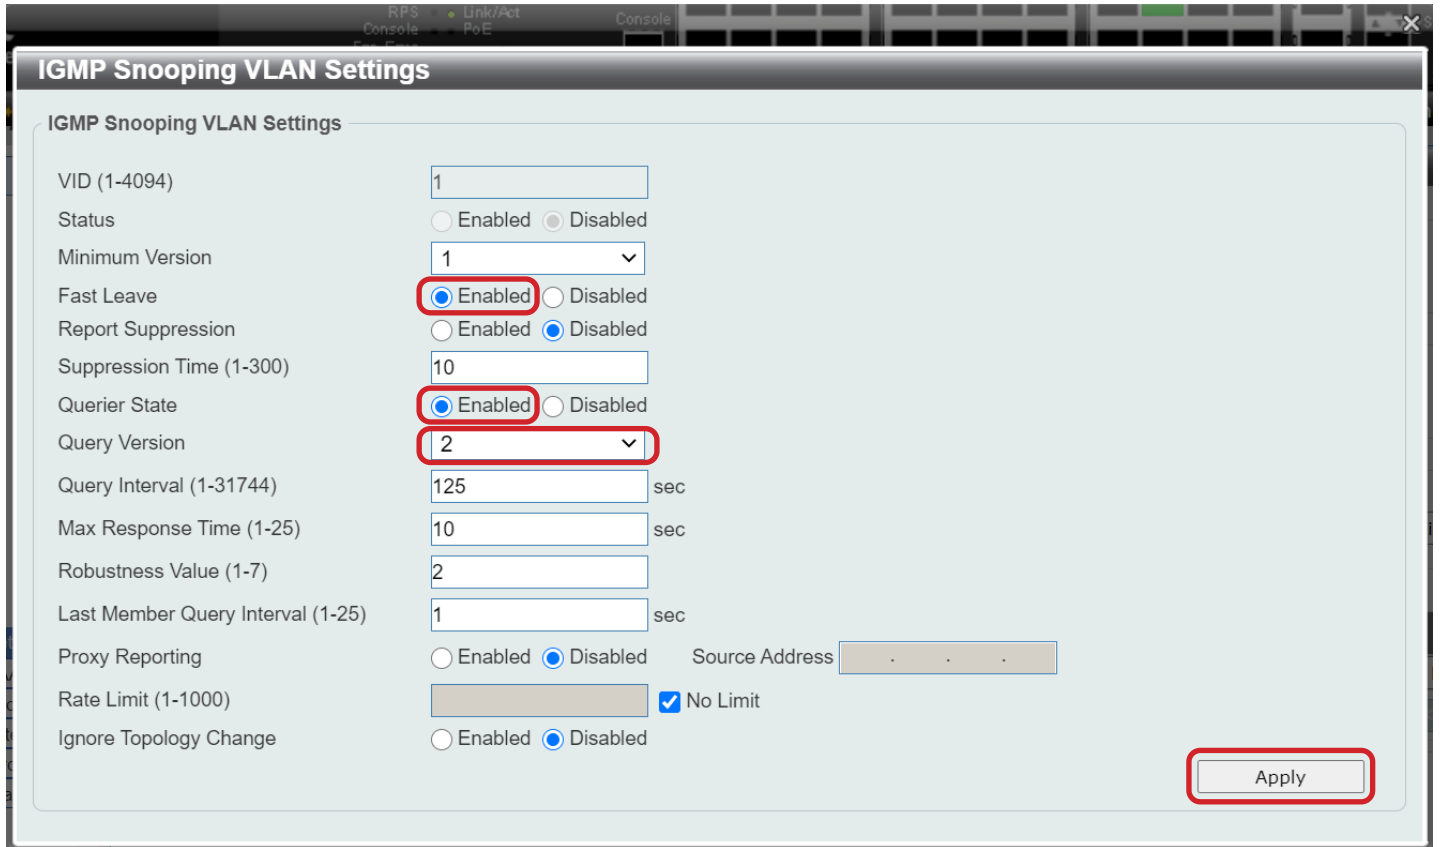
RPS Link/Act
Console PoE
Console

IGMP Snooping VLAN Settings

IGMP Snooping VLAN Settings

VID (1-4094) 1
Status Enabled Disabled
Minimum Version 1
Fast Leave Enabled Disabled
Report Suppression Enabled Disabled
Suppression Time (1-300) 10
Querier State Enabled Disabled
Query Version 2
Query Interval (1-31744) 125 sec
Max Response Time (1-25) 10 sec
Robustness Value (1-7) 2
Last Member Query Interval (1-25) 1 sec
Proxy Reporting Enabled Disabled Source Address . . .
Rate Limit (1-1000) No Limit
Ignore Topology Change Enabled Disabled

Apply